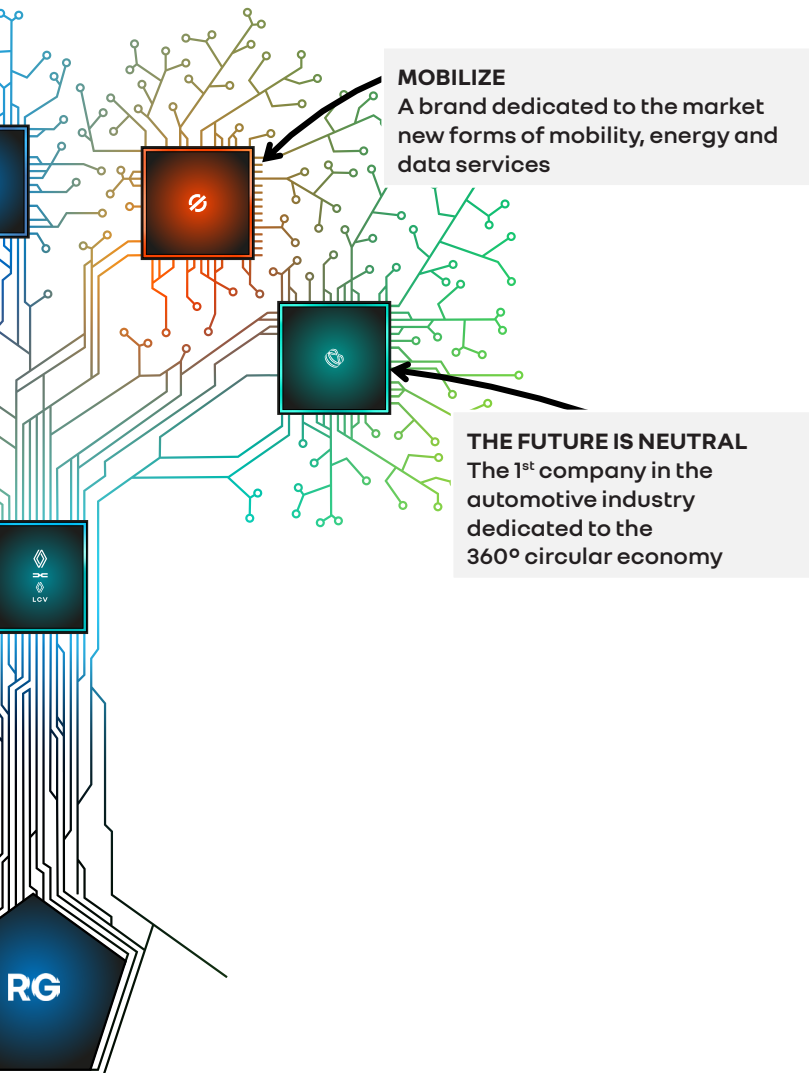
MOBILIZE
A brand dedicated to the market new forms of mobility, energy and data services

THE FUTURE IS NEUTRAL
The 1$^{st}$ company in the automotive industry dedicated to the 360° circular economy

LCV

RG